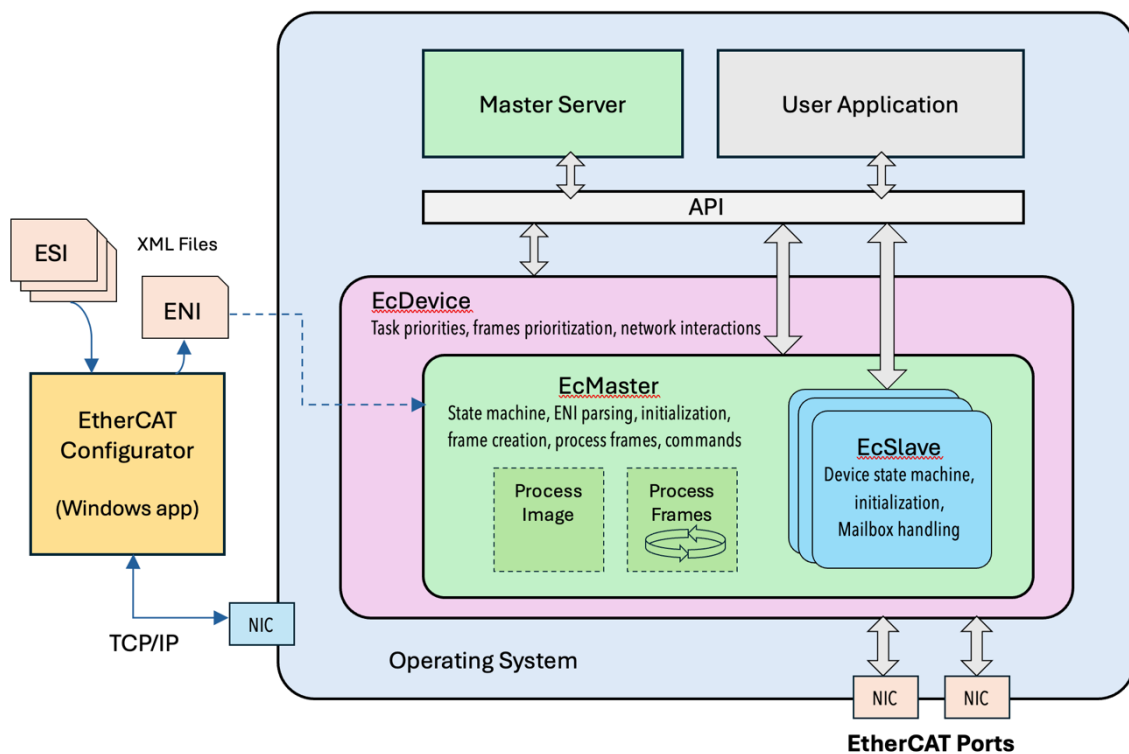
Master Server

User Application

API

ESI

XML Files

ENI

EcDevice
Task priorities, frames prioritization, network interactions

EcMaster
State machine, ENI parsing, initialization, frame creation, process frames, commands

Process Image

Process Frames

EcSlave
Device state machine, initialization, Mailbox handling

EtherCAT Configurator

(Windows app)

TCP/IP

NIC

Operating System

NIC

NIC

EtherCAT Ports